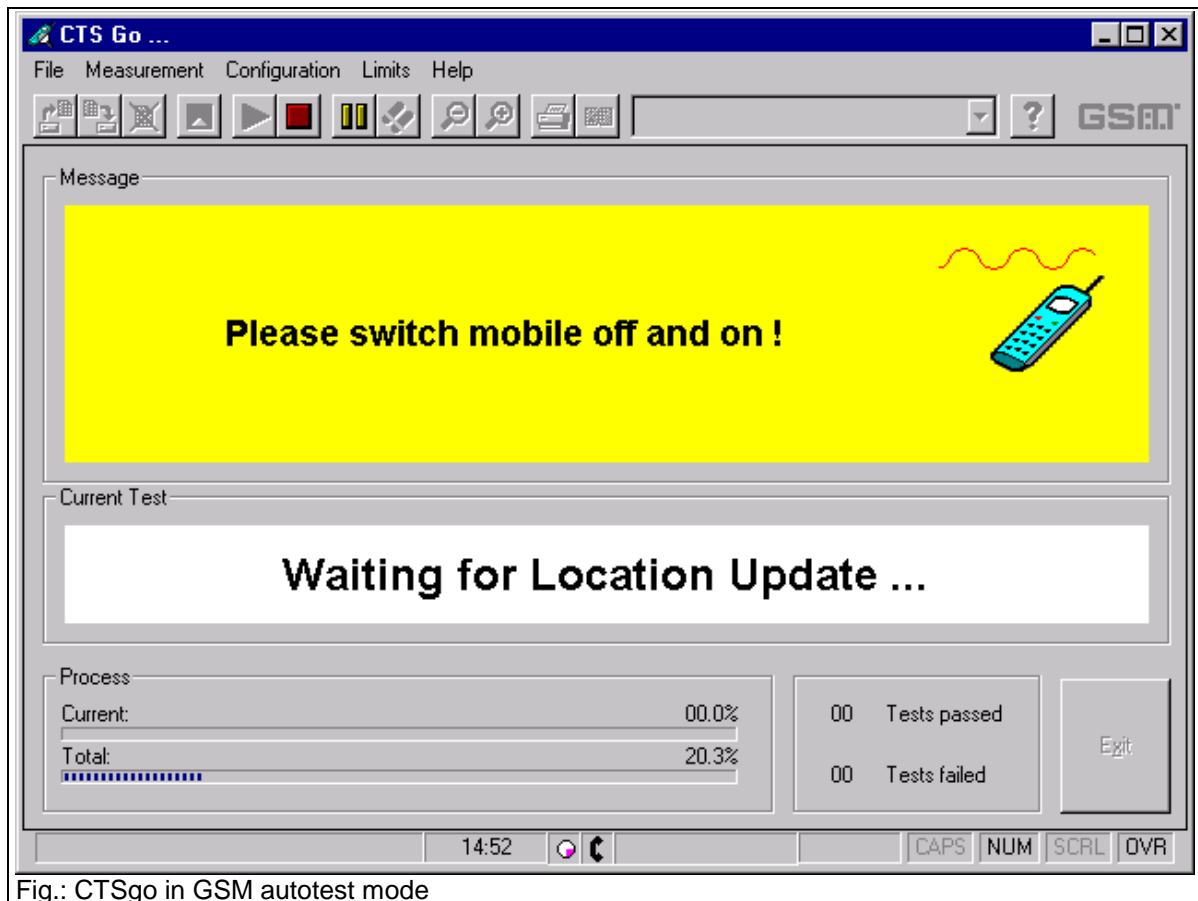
CTS Go ...
File Measurement Configuration Limits Help
GSM
Message
Please switch mobile off and on !
Current Test
Waiting for Location Update ...
Process
Current: 00.0%
Total: 20.3%
00 Tests passed
00 Tests failed
Exit
14:52
CAPS NUM SCRL OVR
Fig.: CTSgo in GSM autotest mode